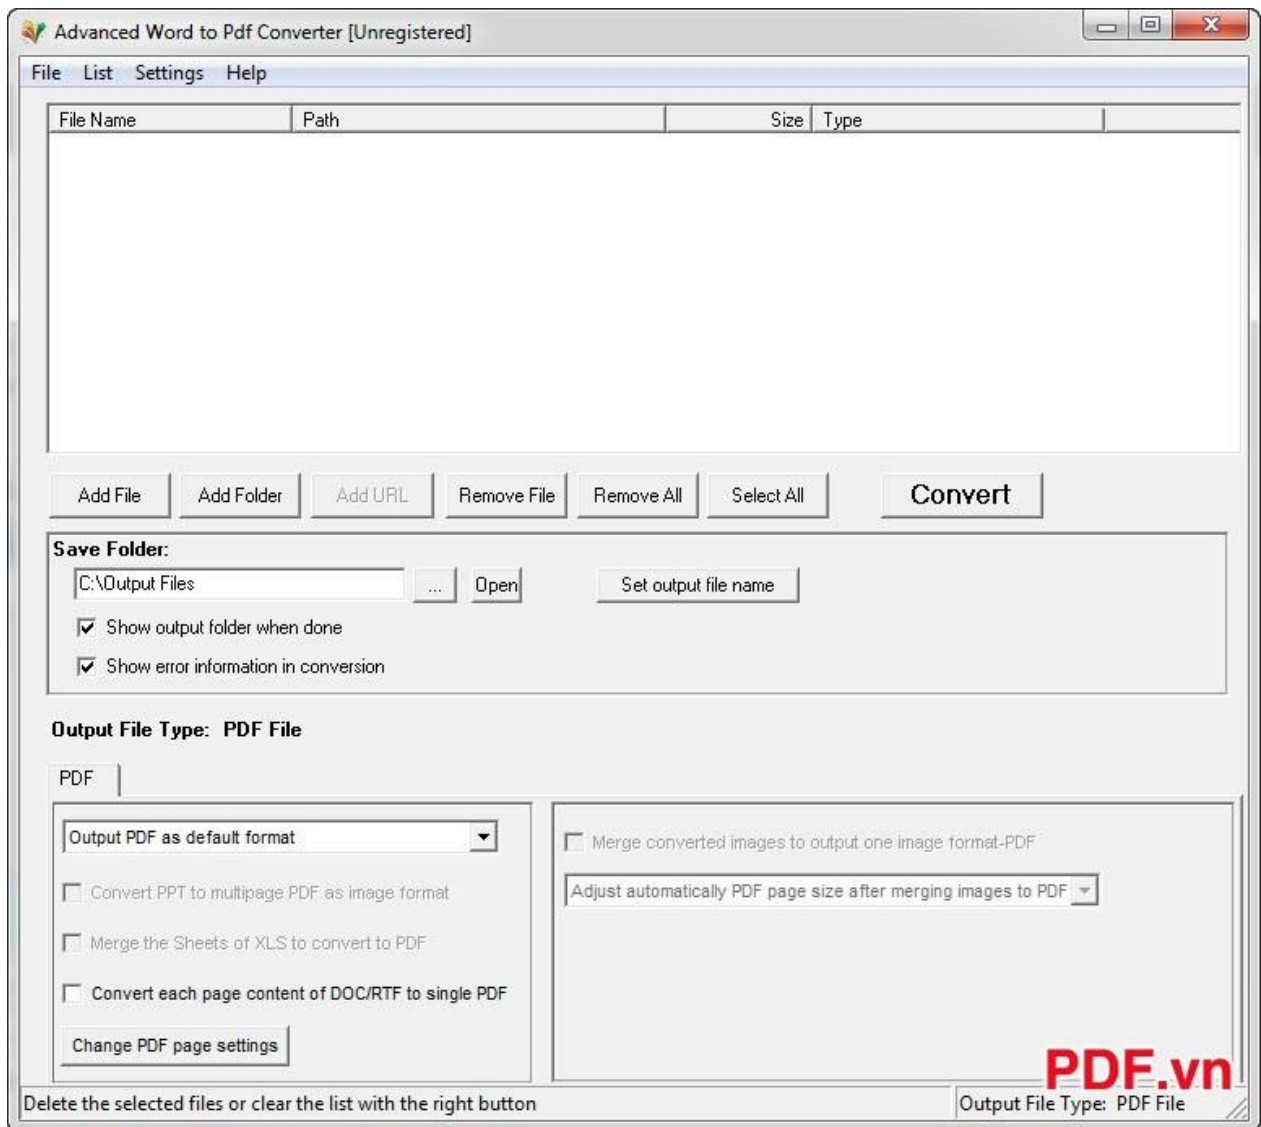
Advanced Word to Pdf Converter [Unregistered]

File List Settings Help

| File Name | Path | Size | Type |
|---|---|---|---|

Add File | Add Folder | Add URL | Remove File | Remove All | Select All | Convert

Save Folder:

C:\Output Files ... Open Set output file name

Show output folder when done

Show error information in conversion

Output File Type: PDF File

PDF

Output PDF as default format

Convert PPT to multipage PDF as image format

Merge the Sheets of XLS to convert to PDF

Convert each page content of DOC/RTF to single PDF

Change PDF page settings

Merge converted images to output one image format-PDF

Adjust automatically PDF page size after merging images to PDF

PDF.vn

Delete the selected files or clear the list with the right button

Output File Type: PDF File